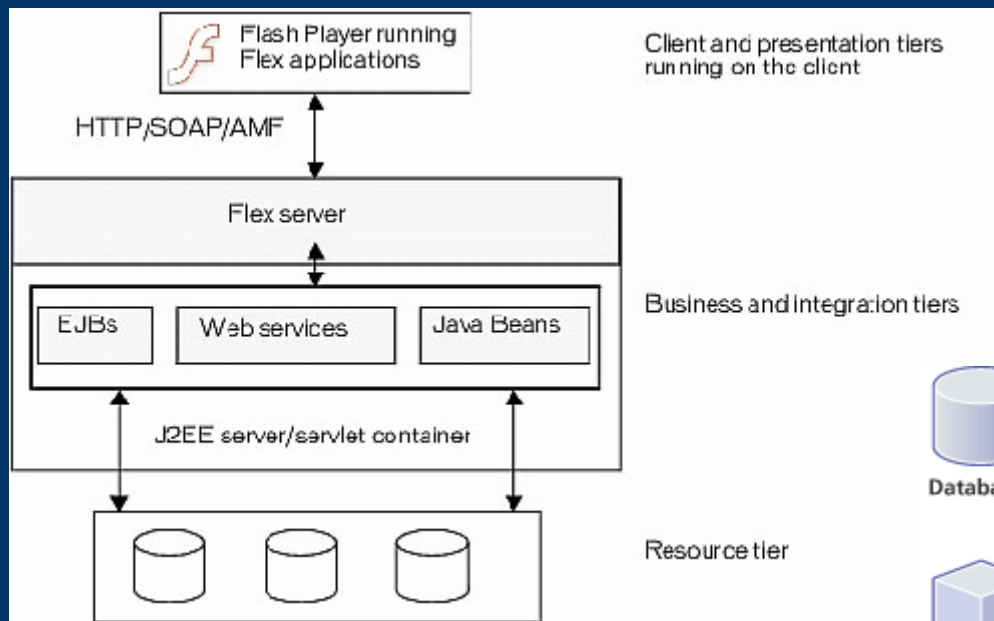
Flash Player running Flex applications

Client and presentation tiers running on the client

HTTP/SOAP/AMF

Flex server

EJBs

Web services

Java Beans

Business and integration tiers

J2EE server/servlet container

Databa

Resource tier